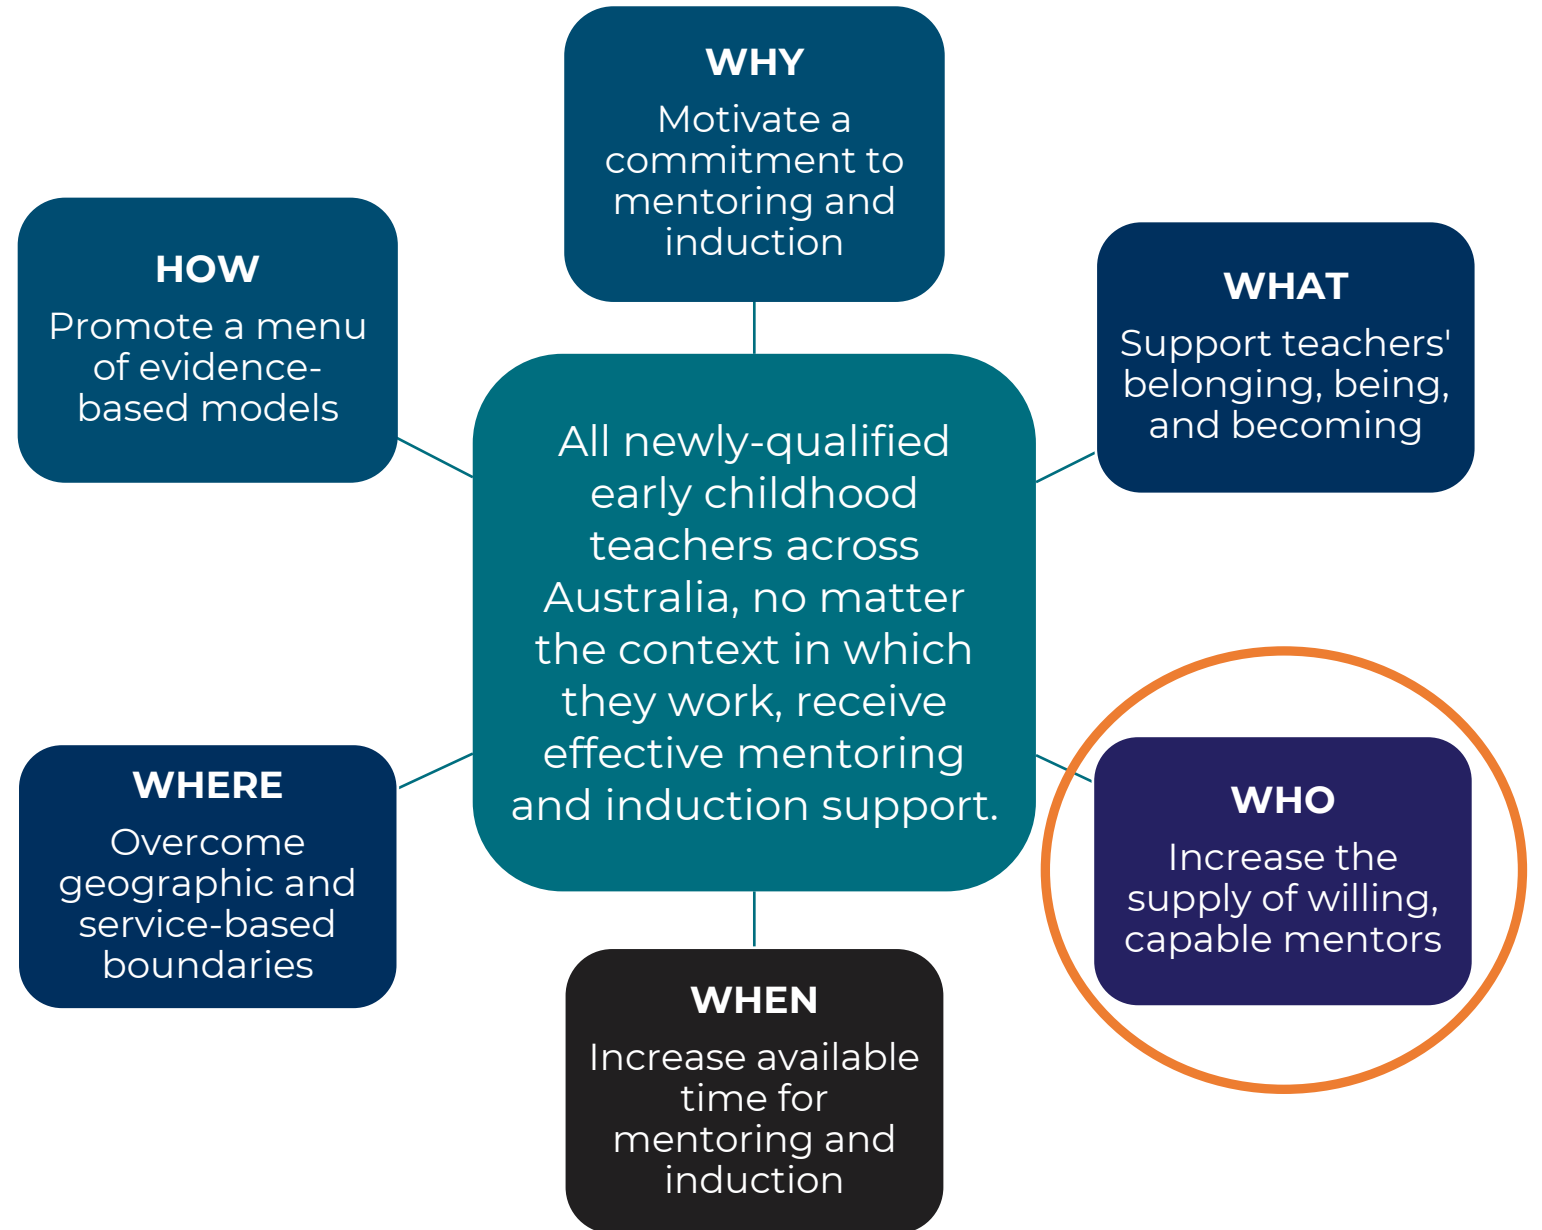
WHY
Motivate a commitment to mentoring and induction

HOW
Promote a menu of evidence-based models

WHAT
Support teachers' belonging, being, and becoming

All newly-qualified early childhood teachers across Australia, no matter the context in which they work, receive effective mentoring and induction support.

WHERE
Overcome geographic and service-based boundaries

WHO
Increase the supply of willing, capable mentors

WHEN
Increase available time for mentoring and induction